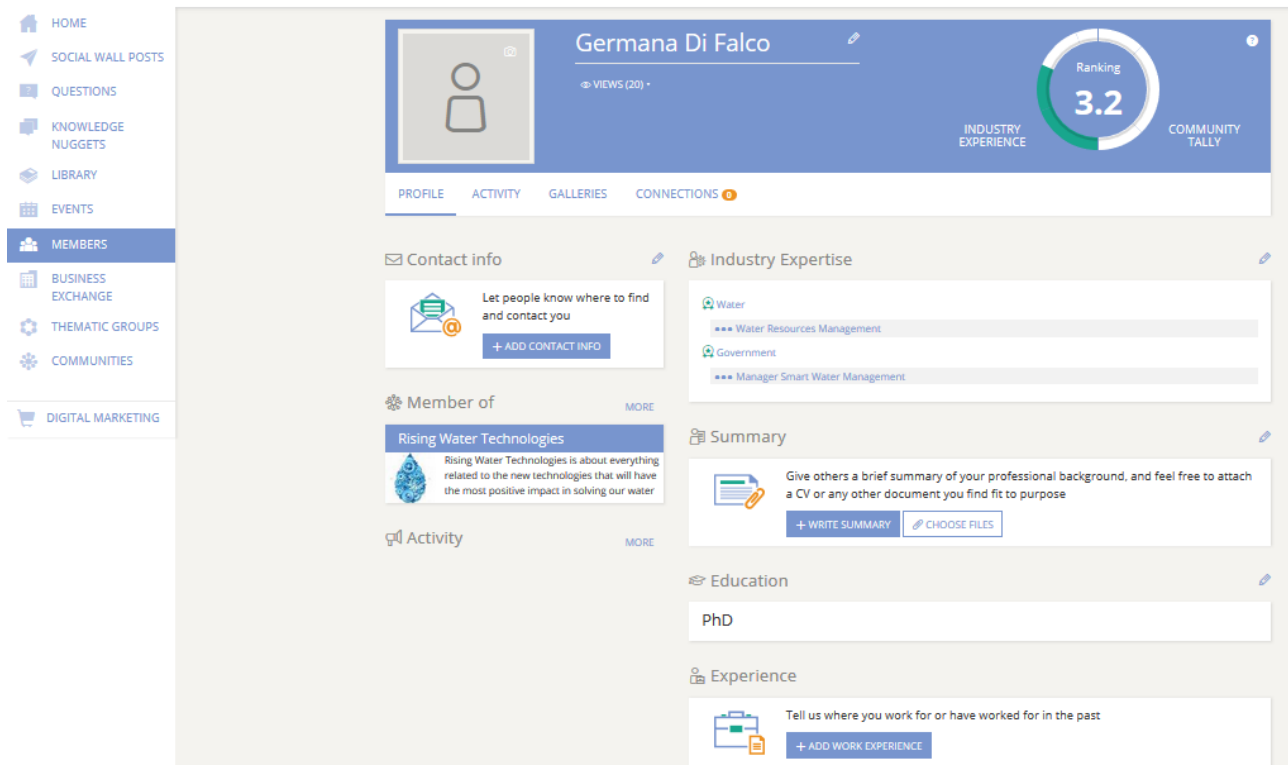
HOME
SOCIAL WALL POSTS
QUESTIONS
KNOWLEDGE NUGGETS
LIBRARY
EVENTS
MEMBERS
BUSINESS EXCHANGE
THEMATIC GROUPS
COMMUNITIES
DIGITAL MARKETING

Germana Di Falco

VIEWS (20) •

Ranking
3.2
INDUSTRY EXPERIENCE
COMMUNITY TALLY

PROFILE
ACTIVITY
GALLERIES
CONNECTIONS 0

Contact info

Let people know where to find and contact you

+ ADD CONTACT INFO

Member of
MORE

Rising Water Technologies

Rising Water Technologies is about everything related to the new technologies that will have the most positive impact in solving our water

Activity
MORE

Industry Expertise

Water
••• Water Resources Management
Government
••• Manager Smart Water Management

Summary

Give others a brief summary of your professional background, and feel free to attach a CV or any other document you find fit to purpose

+ WRITE SUMMARY
CHOOSE FILES

Education

PhD

Experience

Tell us where you work for or have worked for in the past

+ ADD WORK EXPERIENCE